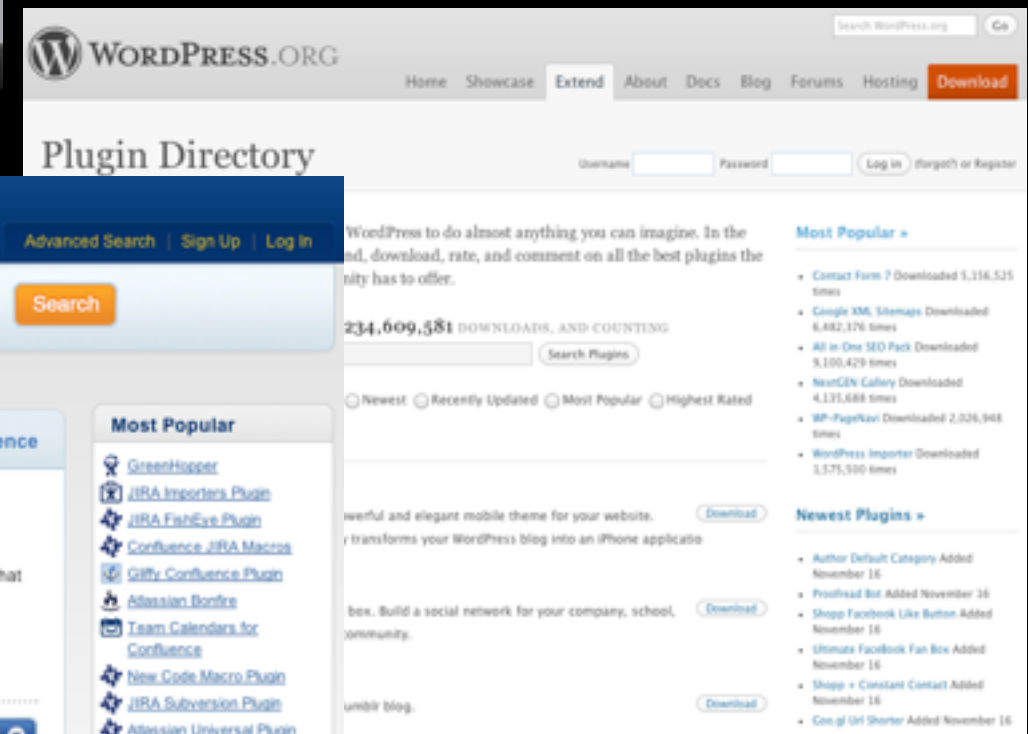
Search WordPress.org Go

WordPress.org

Home Showcase Extend About Docs Blog Forums Hosting Download

Plugin Directory

Username Password Log in (forgot?) or Register

Advanced Search | Sign Up | Log In

Search

ence

hat

Most Popular

GreenHopper

JIRA Importers Plugin

JIRA FishEye Plugin

Confluence JIRA Macros

Gliffy Confluence Plugin

Atlassian Bonfire

Team Calendars for Confluence

New Code Macro Plugin

JIRA Subversion Plugin

Atlassian Universal Plugin

WordPress to do almost anything you can imagine. In the nd, download, rate, and comment on all the best plugins the nity has to offer.

234,609,581 DOWNLOADS, AND COUNTING

Search Plugins

Newest Recently Updated Most Popular Highest Rated

werful and elegant mobile theme for your website. Download
y transforms your WordPress blog into an iPhone applicatio

box. Build a social network for your company, school, Download
ommunity.

umblr blog. Download

Most Popular »

Contact Form 7 Downloaded 5,116,525 times

Google XML Sitemaps Downloaded 6,482,376 times

All in One SEO Pack Downloaded 9,100,429 times

NextGEN Gallery Downloaded 4,135,688 times

WP-PageNavi Downloaded 2,026,948 times

WordPress Importer Downloaded 1,575,500 times

Newest Plugins »

Author Default Category Added November 16

Proofread Bot Added November 16

Shopp Facebook Like Button Added November 16

Ultimate Facebook Fan Box Added November 16

Shopp + Constant Contact Added November 16

Goo.gl Url Shorter Added November 16